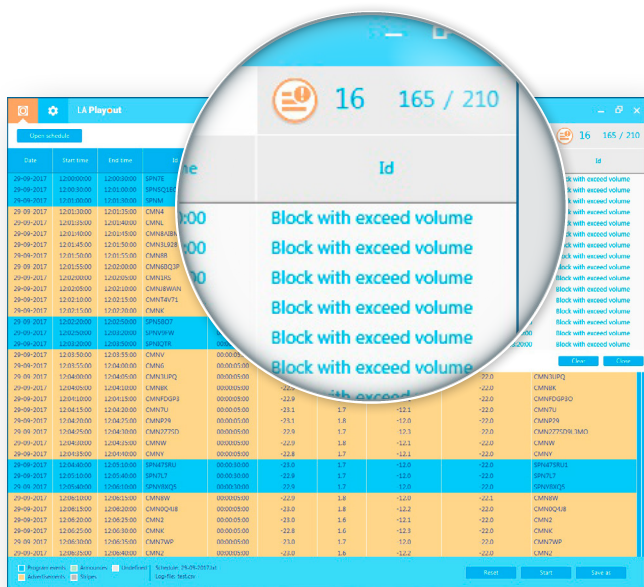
LA Playout

Open schedule

16 165 / 210

Id

Block with exceed volume
Block with exceed volume
Block with exceed volume
Block with exceed volume
Block with exceed volume
Block with exceed volume

16 165 / 210

| Date | Start time | End time | Id |
|---|---|---|---|
| 29-09-2017 | 12:00:00:00 | 12:00:30:00 | SPN7E |
| 29-09-2017 | 12:00:30:00 | 12:01:00:00 | SPNSQ1E |
| 29-09-2017 | 12:01:00:00 | 12:01:30:00 | SPNM |
| 29-09-2017 | 12:01:30:00 | 12:01:35:00 | CMN4 |
| 29-09-2017 | 12:01:35:00 | 12:01:40:00 | CMNL |
| 29-09-2017 | 12:01:40:00 | 12:01:45:00 | CMN8ABN |
| 29-09-2017 | 12:01:45:00 | 12:01:50:00 | CMN3Q28 |
| 29-09-2017 | 12:01:50:00 | 12:01:55:00 | CMN8R |
| 29-09-2017 | 12:01:55:00 | 12:02:00:00 | CMN6BQ3P |
| 29-09-2017 | 12:02:00:00 | 12:02:05:00 | CMN1RS |
| 29-09-2017 | 12:02:05:00 | 12:02:10:00 | CMN8WAN |
| 29-09-2017 | 12:02:10:00 | 12:02:15:00 | CMNT4V71 |
| 29-09-2017 | 12:02:15:00 | 12:02:20:00 | CMNK |
| 29-09-2017 | 12:02:20:00 | 12:02:50:00 | SPN5BO7 |
| 29-09-2017 | 12:02:50:00 | 12:03:20:00 | SPNV9PW |
| 29-09-2017 | 12:03:20:00 | 12:03:50:00 | SPN82YR |
| 29-09-2017 | 12:03:50:00 | 12:03:55:00 | CMNV |
| 29-09-2017 | 12:03:55:00 | 12:04:00:00 | CMN6 |
| 29-09-2017 | 12:04:00:00 | 12:04:05:00 | CMN3UPQ |
| 29-09-2017 | 12:04:05:00 | 12:04:10:00 | CMN8K |
| 29-09-2017 | 12:04:10:00 | 12:04:15:00 | CMNFDGP3 |
| 29-09-2017 | 12:04:15:00 | 12:04:20:00 | CMN7U |
| 29-09-2017 | 12:04:20:00 | 12:04:25:00 | CMNP79 |
| 29-09-2017 | 12:04:25:00 | 12:04:30:00 | CMN2775D |
| 29-09-2017 | 12:04:30:00 | 12:04:35:00 | CMNW |
| 29-09-2017 | 12:04:35:00 | 12:04:40:00 | CMNY |
| 29-09-2017 | 12:04:40:00 | 12:05:10:00 | SPN47SRU |
| 29-09-2017 | 12:05:10:00 | 12:05:40:00 | SPN7L7 |
| 29-09-2017 | 12:05:40:00 | 12:06:10:00 | SPN6XQ5 |
| 29-09-2017 | 12:06:10:00 | 12:06:15:00 | CMN8W |
| 29-09-2017 | 12:06:15:00 | 12:06:20:00 | CMN0QHJ8 |
| 29-09-2017 | 12:06:20:00 | 12:06:25:00 | CMN2 |
| 29-09-2017 | 12:06:25:00 | 12:06:30:00 | CMNK |
| 29-09-2017 | 12:06:30:00 | 12:06:35:00 | CMN7WP |
| 29-09-2017 | 12:06:35:00 | 12:06:40:00 | CMN2 |

Program events  Accessories  Undefined  Advertisements  Stripes
Schedule: 29-09-2017.txt
Log-file: test.csv

Reset  Start  Save as

Clear  Close